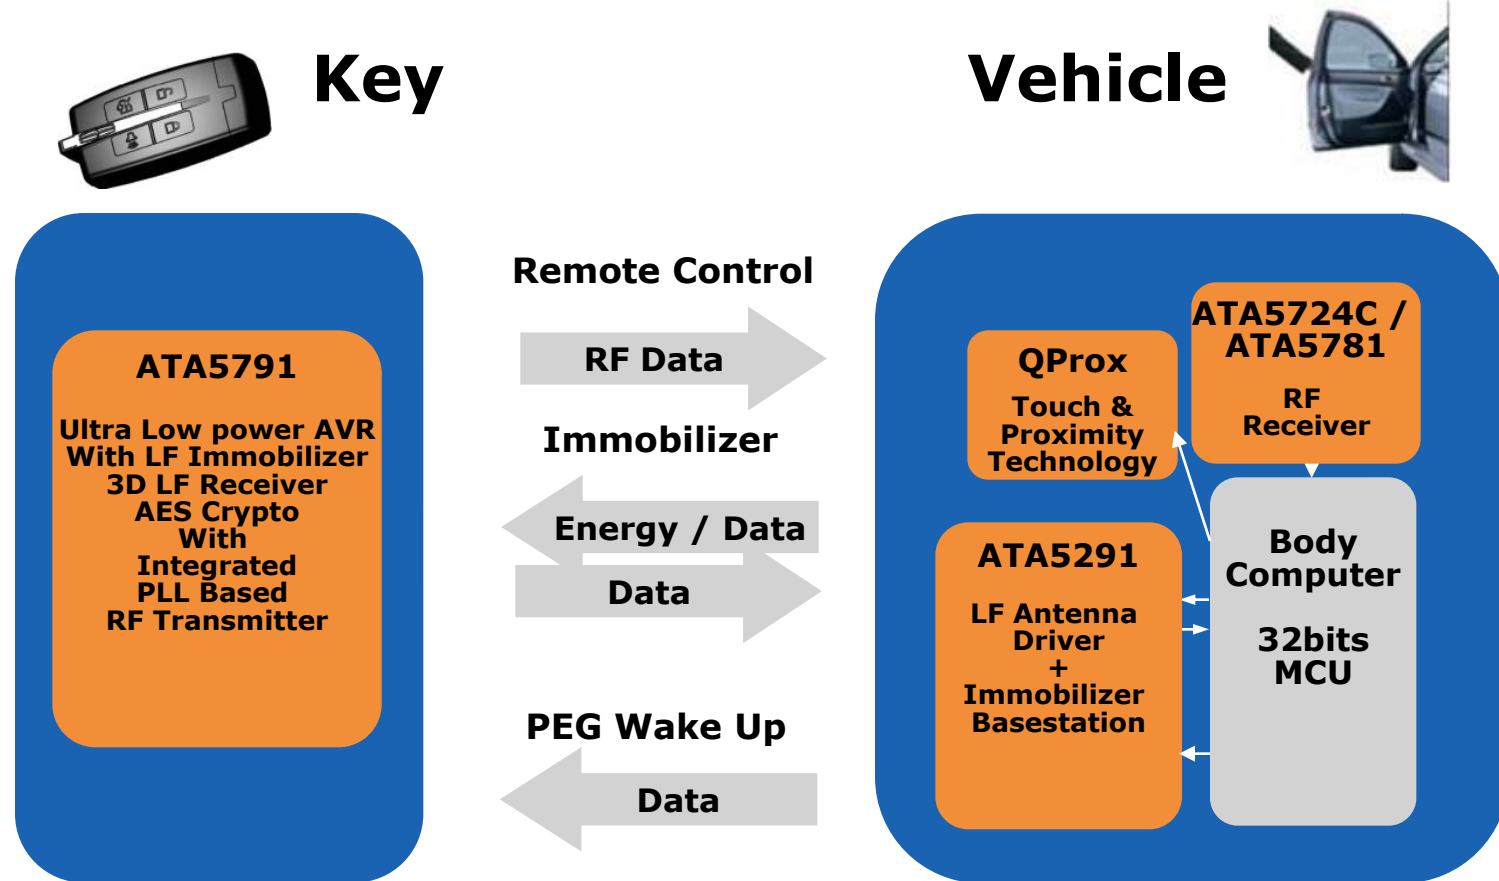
Key

Vehicle

ATA5791

Ultra Low power AVR With LF Immobilizer 3D LF Receiver AES Crypto With Integrated PLL Based RF Transmitter

Remote Control

RF Data

Immobilizer

Energy / Data

Data

PEG Wake Up

Data

QProx

Touch & Proximity Technology

ATA5724C / ATA5781

RF Receiver

ATA5291

LF Antenna Driver + Immobilizer Basestation

Body Computer

32bits MCU